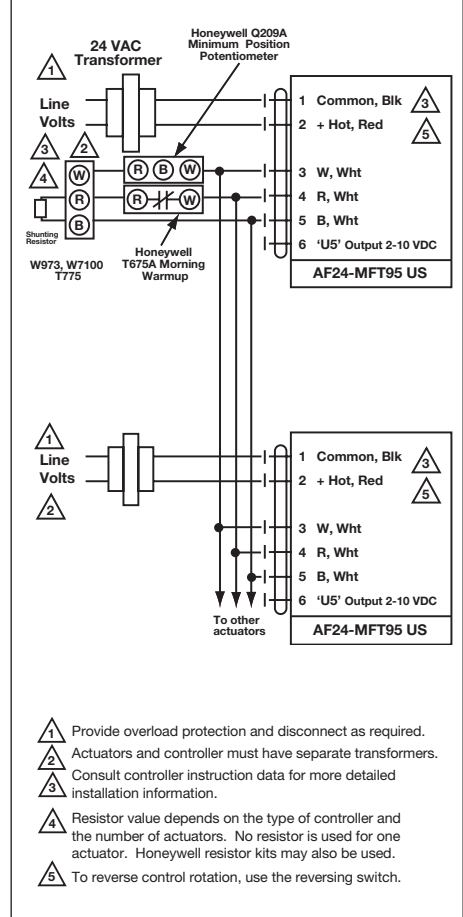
24 VAC Transformer

1

Honeywell Q209A Minimum Position Potentiometer

Line Volts

3 2

4

W

R

B

Shunting Resistor

W973, W7100 T775

R B W

R W

Honeywell T675A Morning Warmup

1 Common, Blk 3

2 + Hot, Red 5

3 W, Wht

4 R, Wht

5 B, Wht

6 'U5' Output 2-10 VDC

AF24-MFT95 US

1

Line Volts

2

1 Common, Blk 3

2 + Hot, Red 5

3 W, Wht

4 R, Wht

5 B, Wht

6 'U5' Output 2-10 VDC

To other actuators

AF24-MFT95 US

1 Provide overload protection and disconnect as required.

2 Actuators and controller must have separate transformers.

3 Consult controller instruction data for more detailed installation information.

4 Resistor value depends on the type of controller and the number of actuators. No resistor is used for one actuator. Honeywell resistor kits may also be used.

5 To reverse control rotation, use the reversing switch.